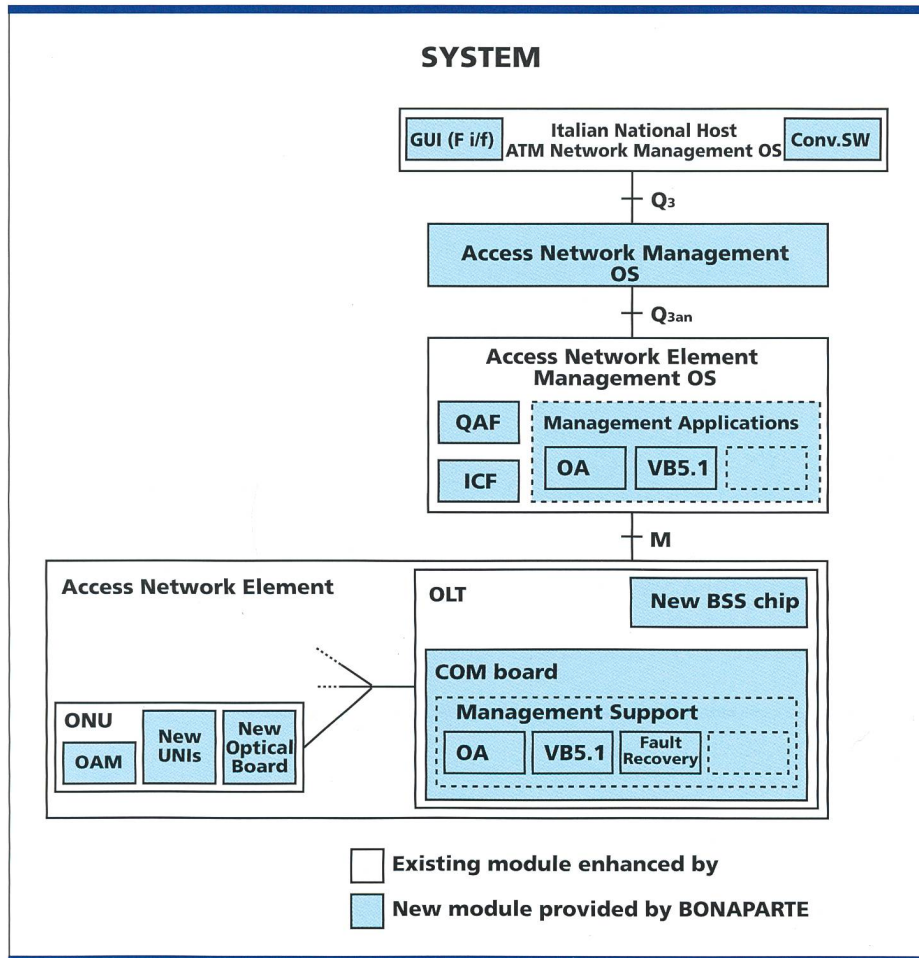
SYSTEM

GUI (F i/f)

Italian National Host ATM Network Management OS

Conv.SW

$Q_3$

Access Network Management OS

$Q_{3an}$

Access Network Element Management OS

QAF

ICF

Management Applications

OA

VB5.1

M

Access Network Element

OLT

New BSS chip

COM board

Management Support

OA

VB5.1

Fault Recovery

ONU

OAM

New UNIs

New Optical Board

Existing module enhanced by

New module provided by BONAPARTE